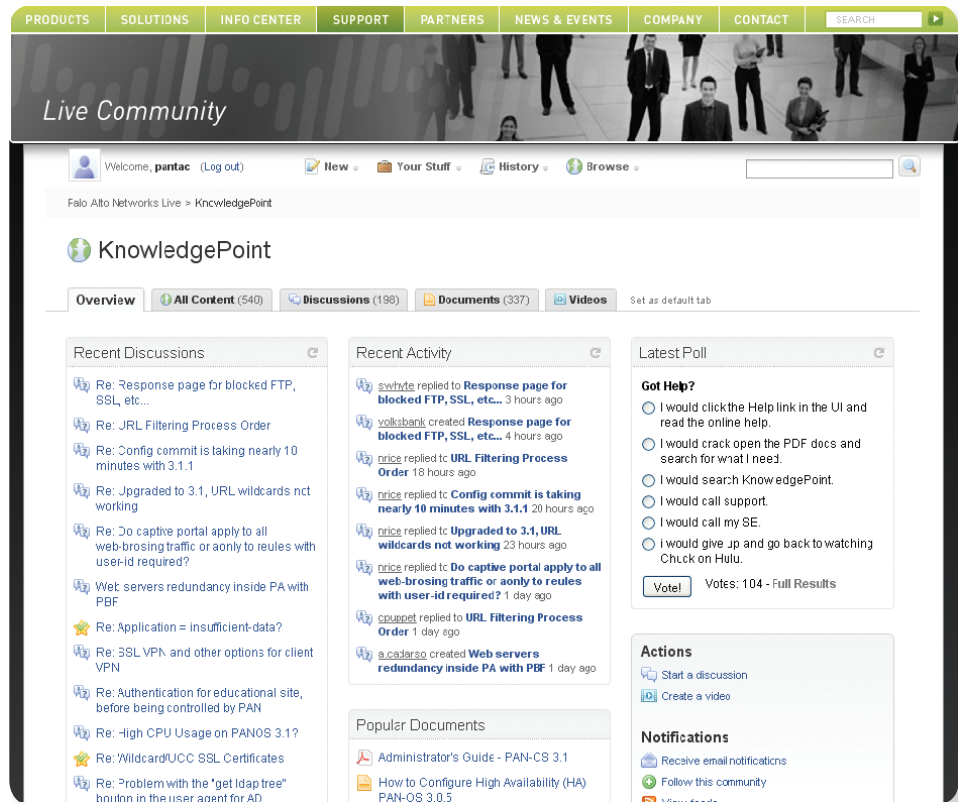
PRODUCTS SOLUTIONS INFO CENTER SUPPORT PARTNERS NEWS & EVENTS COMPANY CONTACT SEARCH

Live Community

Welcome, pantac (Log out)

New Your Stuff History Browse

Palo Alto Networks Live > KnowledgePoint

KnowledgePoint

Overview | All Content (540) | Discussions (198) | Documents (337) | Videos | Set as default tab

Recent Discussions

Re: Response page for blocked FTP, SSL, etc...

Re: URL Filtering Process Order

Re: Config commit is taking nearly 10 minutes with 3.1.1

Re: Upgraded to 3.1, URL wildcards not working

Re: Do captive portal apply to all web-brosing traffic or aonly to reules with user-id required?

Web servers redundancy inside PA with PBF

Re: Application = insufficient-data?

Re: SSL VPN and other options for client VPN

Re: Authentication for educational site, before being controlled by PAN

Re: High CPU Usage on PANOS 3.1?

Re: Wildcard/UCC SSL Certificates

Re: Problem with the "get ldap tree" button in the user agent for AD

Recent Activity

swhyte replied to Response page for blocked FTP, SSL, etc... 3 hours ago

volksbank created Response page for blocked FTP, SSL, etc... 4 hours ago

nrice replied to URL Filtering Process Order 18 hours ago

nrice replied to Config commit is taking nearly 10 minutes with 3.1.1 20 hours ago

nrice replied to Upgraded to 3.1, URL wildcards not working 23 hours ago

nrice replied to Do captive portal apply to all web-brosing traffic or aonly to reules with user-id required? 1 day ago

cpuppet replied to URL Filtering Process Order 1 day ago

a.cadarso created Web servers redundancy inside PA with PBF 1 day ago

Popular Documents

Administrator's Guide - PAN-OS 3.1

How to Configure High Availability (HA) PAN-OS 3.0.5

Latest Poll

Got Help?

I would click the Help link in the UI and read the online help.

I would crack open the PDF docs and search for what I need.

I would search KnowledgePoint.

I would call support.

I would call my SE.

I would give up and go back to watching Chuck on Hulu.

Vote! Votes: 104 - Full Results

Actions

Start a discussion

Create a video

Notifications

Receive email notifications

Follow this community

View feeds